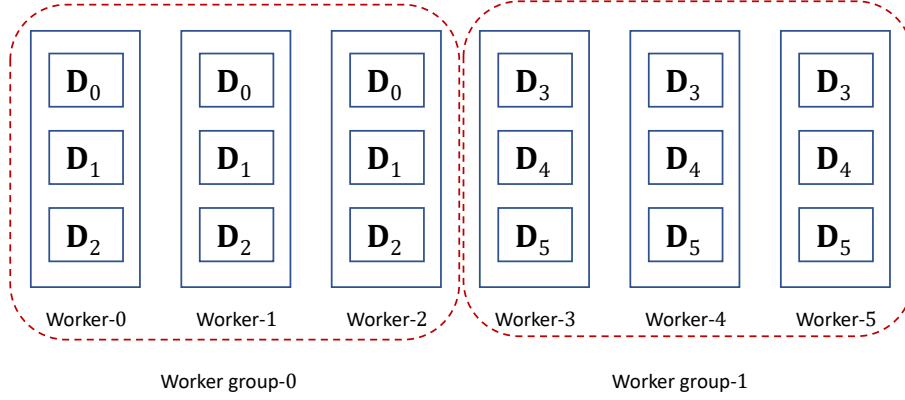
$\mathbf{D}_0$
$\mathbf{D}_1$
$\mathbf{D}_2$
Worker-0

$\mathbf{D}_0$
$\mathbf{D}_1$
$\mathbf{D}_2$
Worker-1

$\mathbf{D}_0$
$\mathbf{D}_1$
$\mathbf{D}_2$
Worker-2

$\mathbf{D}_3$
$\mathbf{D}_4$
$\mathbf{D}_5$
Worker-3

$\mathbf{D}_3$
$\mathbf{D}_4$
$\mathbf{D}_5$
Worker-4

$\mathbf{D}_3$
$\mathbf{D}_4$
$\mathbf{D}_5$
Worker-5

Worker group-0

Worker group-1